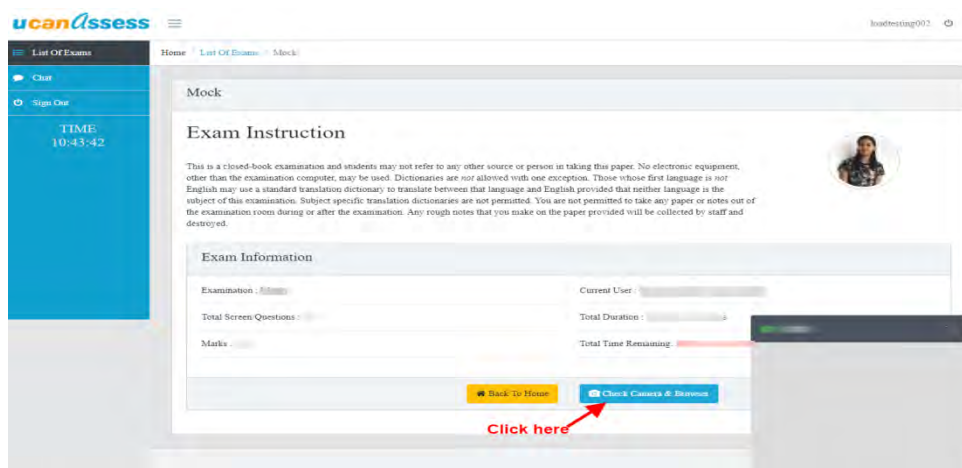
ucanassess

loadtesting002

List Of Exams

Chat

Sign Out

TIME
10:43:42

Home / List Of Exams / Mock

Mock

Exam Instruction

This is a closed-book examination and students may not refer to any other source or person in taking this paper. No electronic equipment, other than the examination computer, may be used. Dictionaries are *not* allowed with one exception. Those whose first language is *not* English may use a standard translation dictionary to translate between that language and English provided that neither language is the subject of this examination. Subject specific translation dictionaries are not permitted. You are not permitted to take any paper or notes out of the examination room during or after the examination. Any rough notes that you make on the paper provided will be collected by staff and destroyed.

Exam Information

Examination : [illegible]

Current User : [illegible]

Total Screen Questions : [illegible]

Total Duration : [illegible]

Marks : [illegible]

Total Time Remaining : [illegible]

Back To Home

Check Camera & Browser

Click here